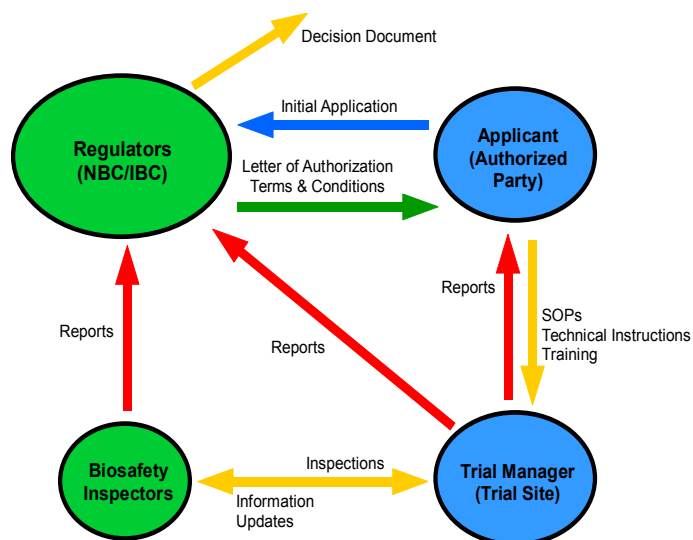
Decision Document

Initial Application

Regulators (NBC/IBC)

Applicant (Authorized Party)

Letter of Authorization
Terms & Conditions

Reports

SOPs
Technical Instructions
Training

Reports

Reports

Biosafety Inspectors

Inspections

Information
Updates

Trial Manager (Trial Site)